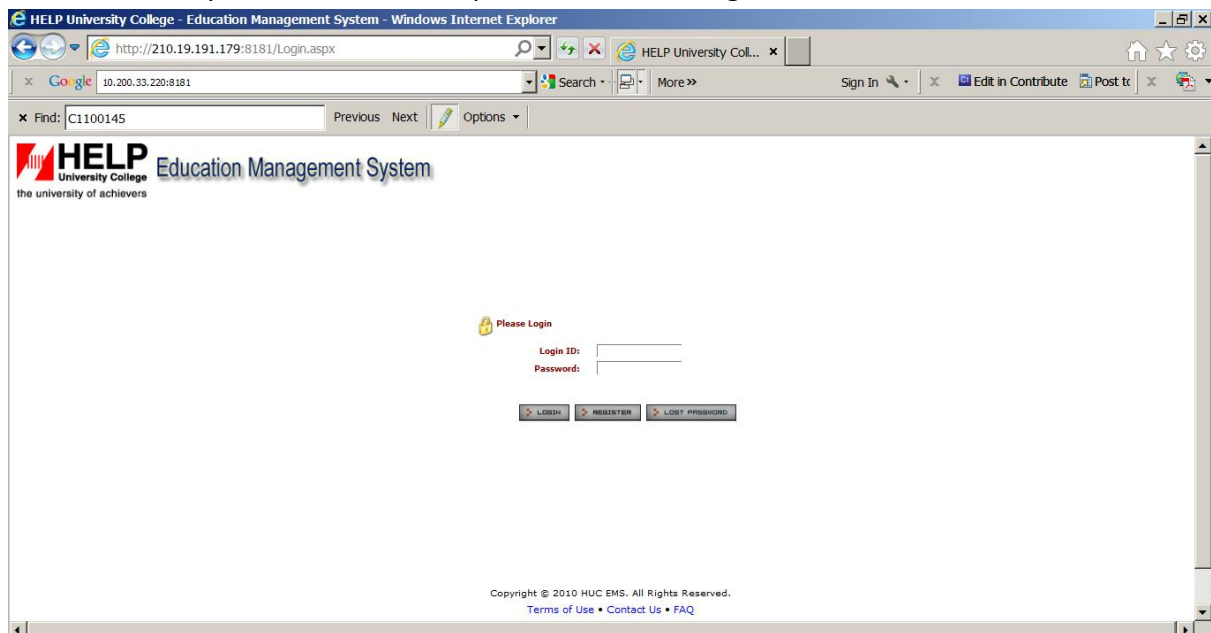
HELP University College - Education Management System - Windows Internet Explorer

http://210.19.191.179:8181/Login.aspx

HELP University Coll... ×

Google 10.200.33.220:8181

Search · More »

Sign In · Edit in Contribute Post to

× Find: C1100145

Previous Next Options ▾

HELP University College the university of achievers

Education Management System

Please Login

Login ID:

Password:

LOGIN REGISTER LOST PASSWORD

Copyright © 2010 HUC EMS. All Rights Reserved.

Terms of Use • Contact Us • FAQ